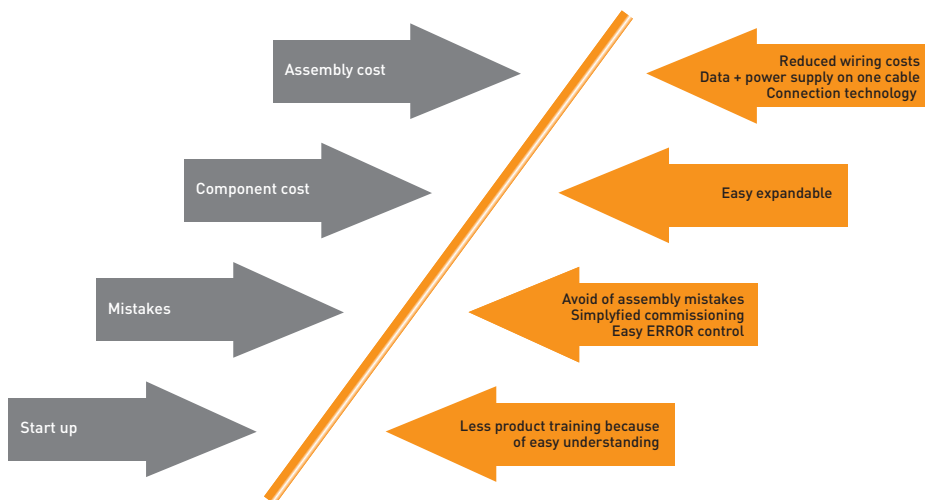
Assembly cost

Reduced wiring costs
Data + power supply on one cable
Connection technology

Component cost

Easy expandable

Mistakes

Avoid of assembly mistakes
Simplyfied commissioning
Easy ERROR control

Start up

Less product training because of easy understanding